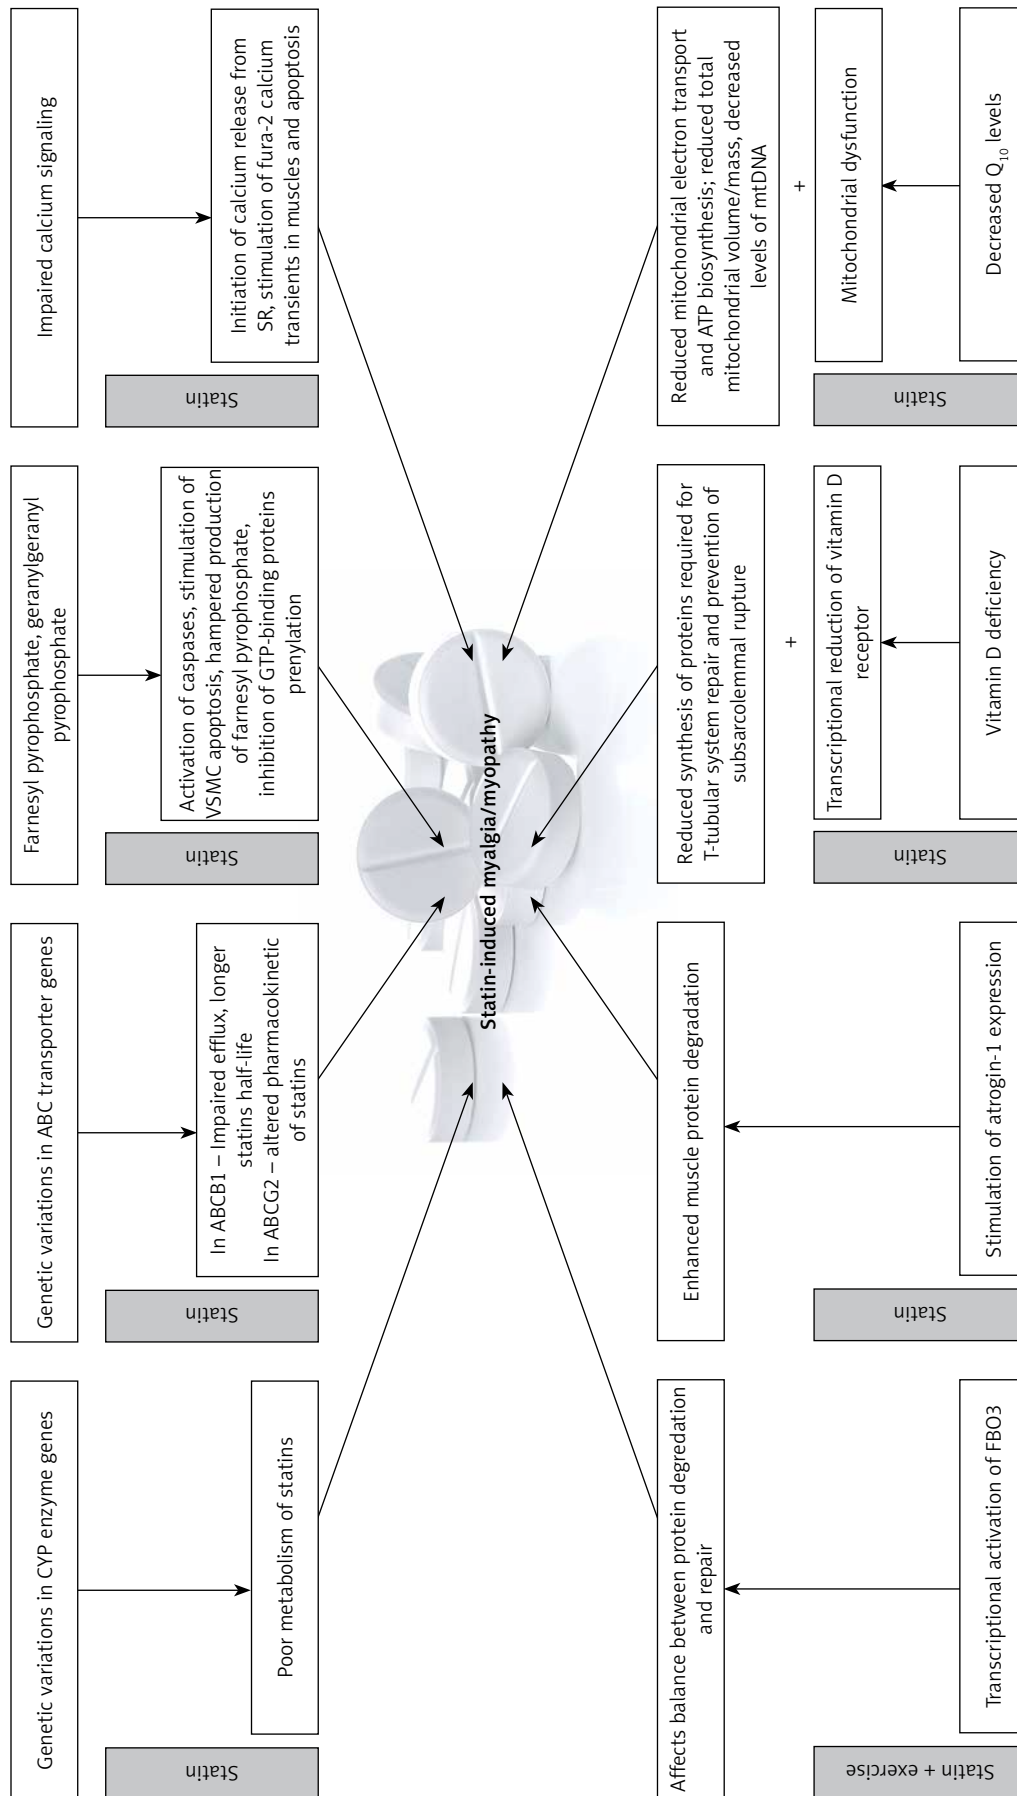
Genetic variations in CYP enzyme genes

Statin

Poor metabolism of statins

Genetic variations in ABC transporter genes

Statin

In ABCB1 – Impaired efflux, longer statins half-life
In ABCG2 – altered pharmacokinetic of statins

Farnesyl pyrophosphate, geranylgeranyl pyrophosphate

Statin

Activation of caspases, stimulation of VSMC apoptosis, hampered production of farnesyl pyrophosphate, inhibition of GTP-binding proteins prenylation

Impaired calcium signaling

Statin

Initiation of calcium release from SR, stimulation of fura-2 calcium transients in muscles and apoptosis

Statin-induced myalgia/myopathy

Affects balance between protein degredation and repair

Statin + exercise

Transcriptional activation of FBO3

Enhanced muscle protein degradation

Statin

Stimulation of atrogin-1 expression

Reduced synthesis of proteins required for T-tubular system repair and prevention of subsarcolemmal rupture

+

Statin

Transcriptional reduction of vitamin D receptor

Vitamin D deficiency

Reduced mitochondrial electron transport and ATP biosynthesis; reduced total mitochondrial volume/mass, decreased levels of mtDNA

+

Statin

Mitochondrial dysfunction

Decreased $Q_{10}$ levels